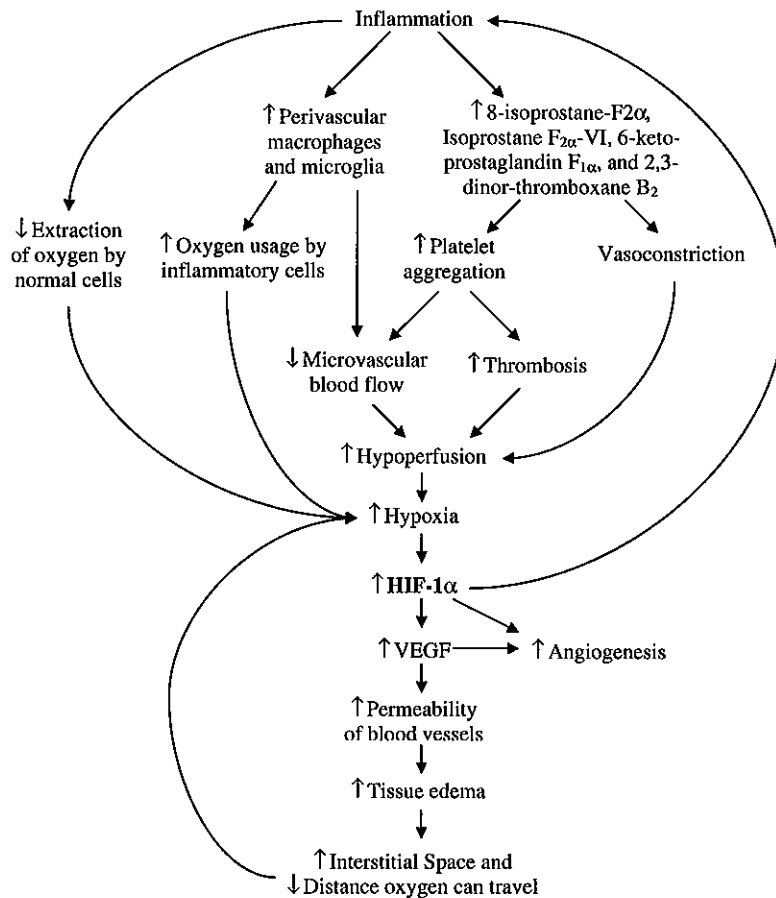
Inflammation

↑ Perivascular macrophages and microglia

↑ 8-isoprostane-F2α, Isoprostane $F_{2\alpha}$-VI, 6-keto-prostaglandin $F_{1\alpha}$, and 2,3-dinor-thromboxane $B_2$

↓ Extraction of oxygen by normal cells

↑ Oxygen usage by inflammatory cells

↑ Platelet aggregation

Vasoconstriction

↓ Microvascular blood flow

↑ Thrombosis

↑ Hypoperfusion

↑ Hypoxia

↑ HIF-1α

↑ VEGF

↑ Angiogenesis

↑ Permeability of blood vessels

↑ Tissue edema

↑ Interstitial Space and
↓ Distance oxygen can travel